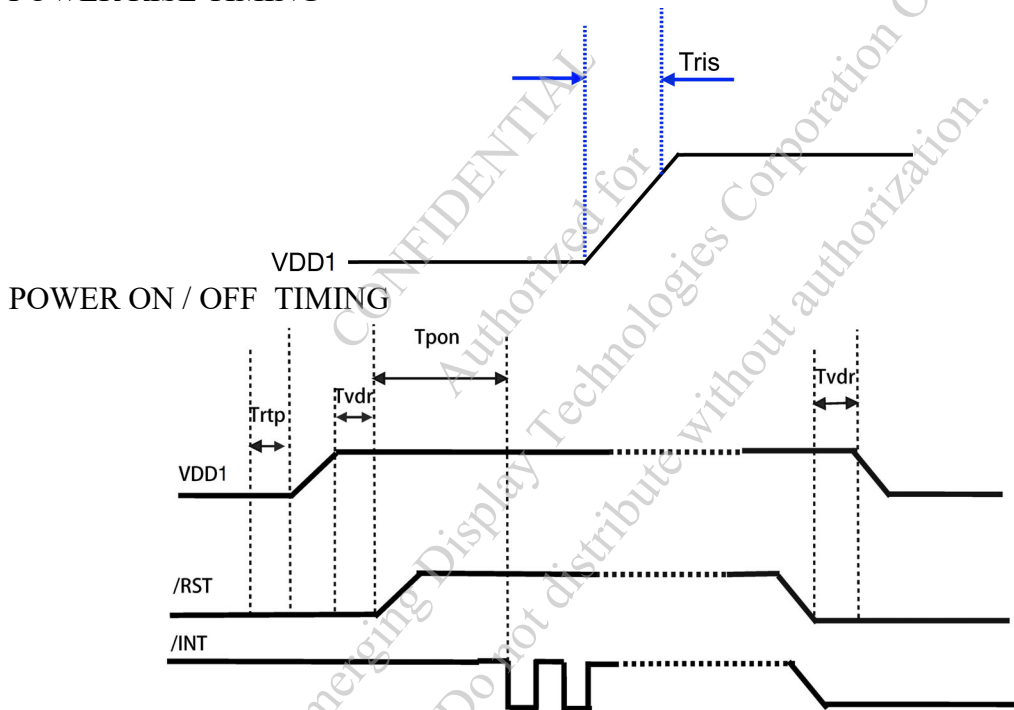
POWER RISE TIMING

Tris

VDD1

POWER ON / OFF TIMING

Tpon

Trtp

Tvdr

Tvdr

VDD1

/RST

/INT

CONFIDENTIAL

Authorized for

Emerging Display Technologies Corporation Only

Do not distribute without authorization.